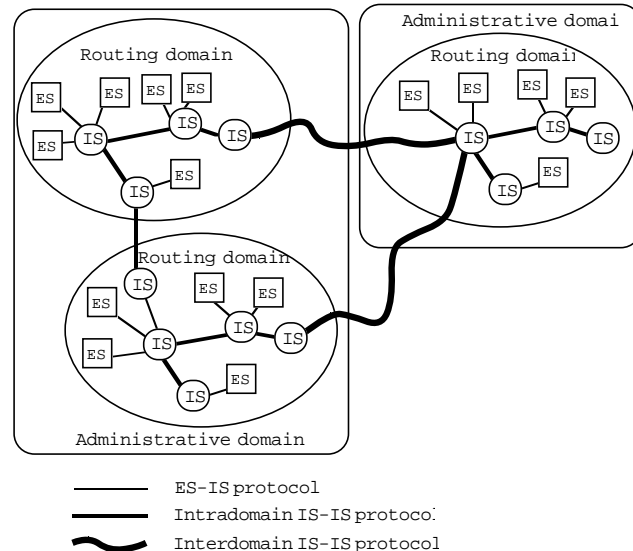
Administrative domai
Routing domain
Routing domai
ES
ES
ES
ES
ES
IS
IS
IS
ES
ES
ES
IS
IS
IS
IS
IS
ES
ES
ES
Routing domain
IS
ES
ES
ES
IS
IS
ES
IS
IS
IS
ES
Administrative domain

ES-IS protocol
Intradomain IS-IS protoco
Interdomain IS-IS protocol